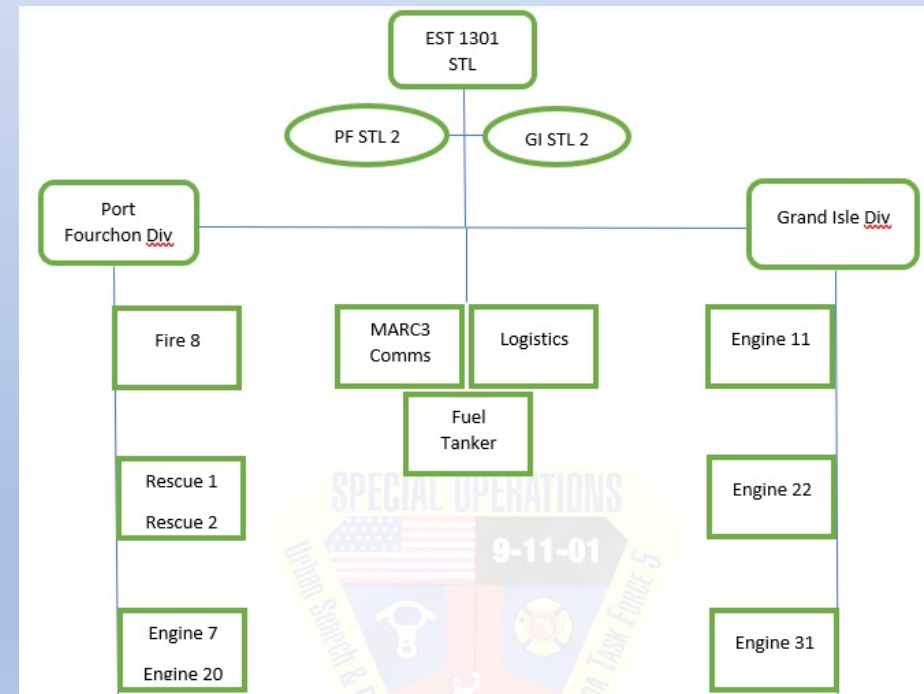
EST 1301
STL

PF STL 2

GI STL 2

Port Fourchon Div

Grand Isle Div

Fire 8

MARC3 Comms

Logistics

Engine 11

Fuel Tanker

Rescue 1

Rescue 2

Engine 22

Engine 7

Engine 20

Engine 31

SPECIAL OPERATIONS
9-11-01
Urban Search & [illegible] Task Force 5